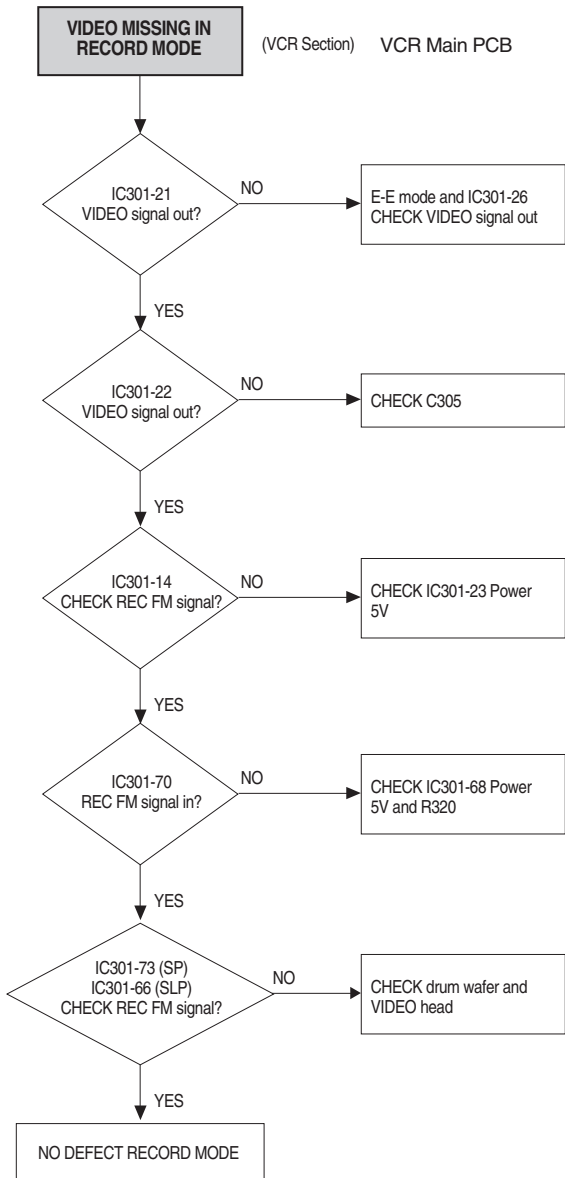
VIDEO MISSING IN RECORD MODE

(VCR Section)

VCR Main PCB

IC301-21 VIDEO signal out?

NO

E-E mode and IC301-26 CHECK VIDEO signal out

YES

IC301-22 VIDEO signal out?

NO

CHECK C305

YES

IC301-14 CHECK REC FM signal?

NO

CHECK IC301-23 Power 5V

YES

IC301-70 REC FM signal in?

NO

CHECK IC301-68 Power 5V and R320

YES

IC301-73 (SP) IC301-66 (SLP) CHECK REC FM signal?

NO

CHECK drum wafer and VIDEO head

YES

NO DEFECT RECORD MODE